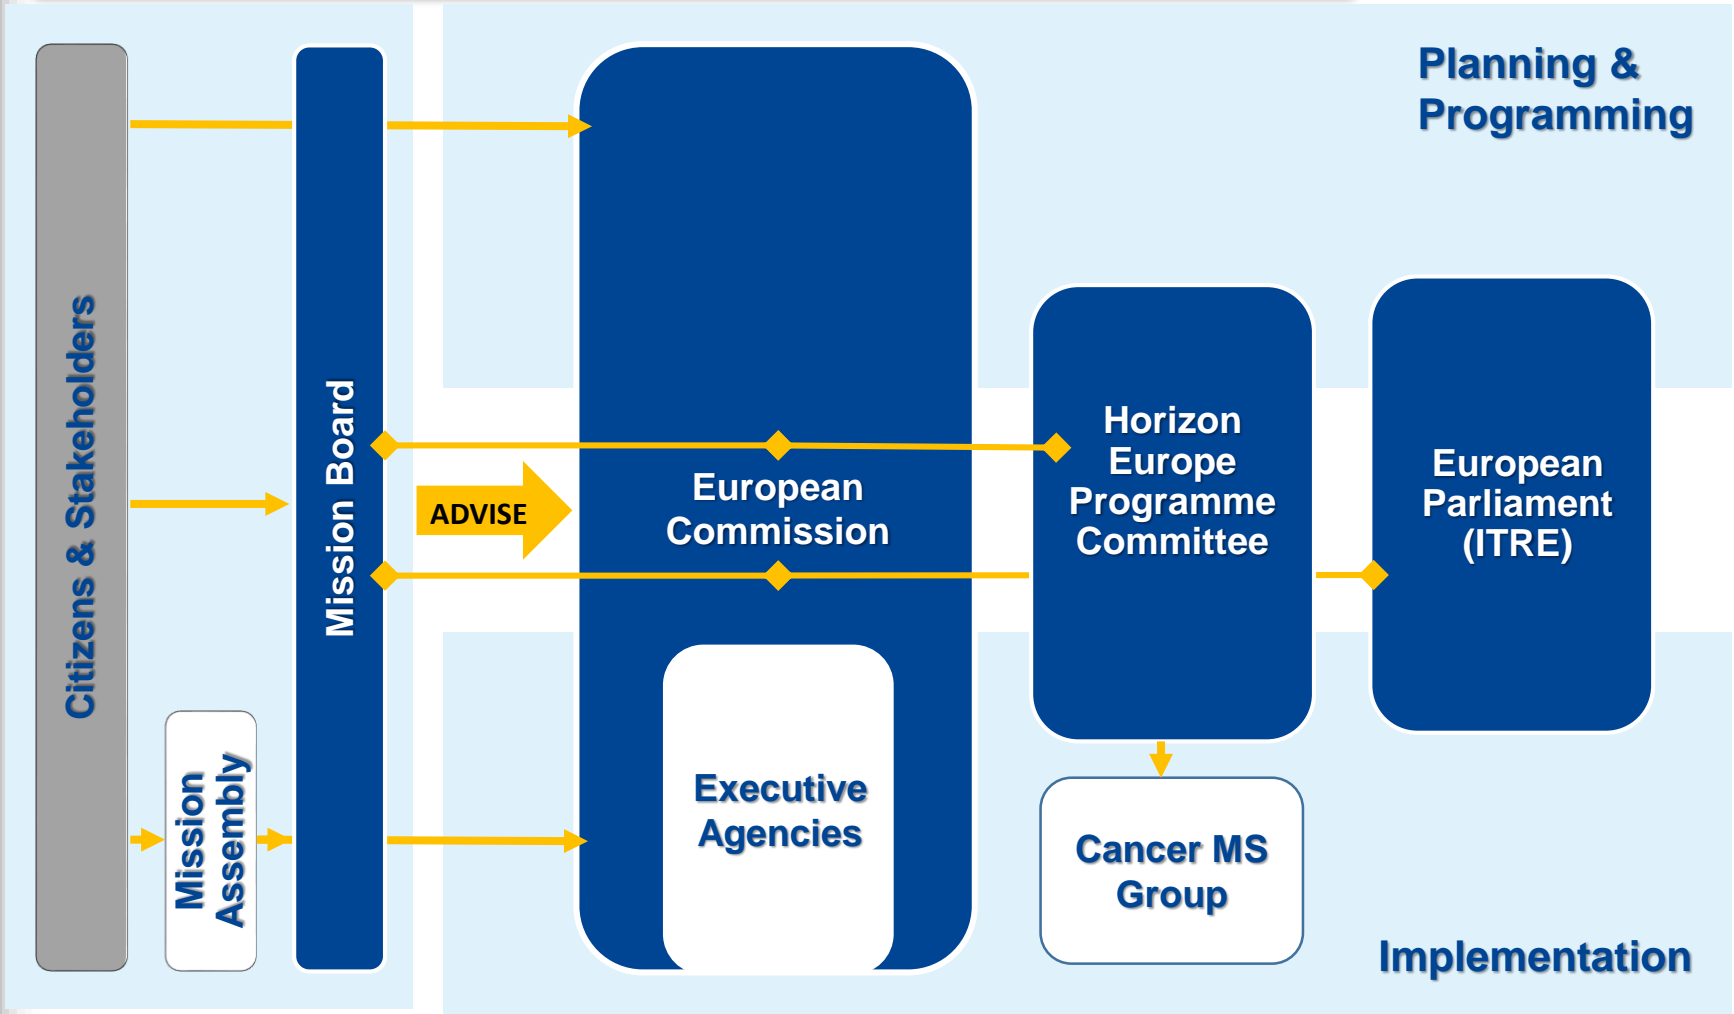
Planning & Programming

Citizens & Stakeholders

Mission Board

ADVISE

European Commission

Horizon Europe Programme Committee

European Parliament (ITRE)

Mission Assembly

Executive Agencies

Cancer MS Group

Implementation